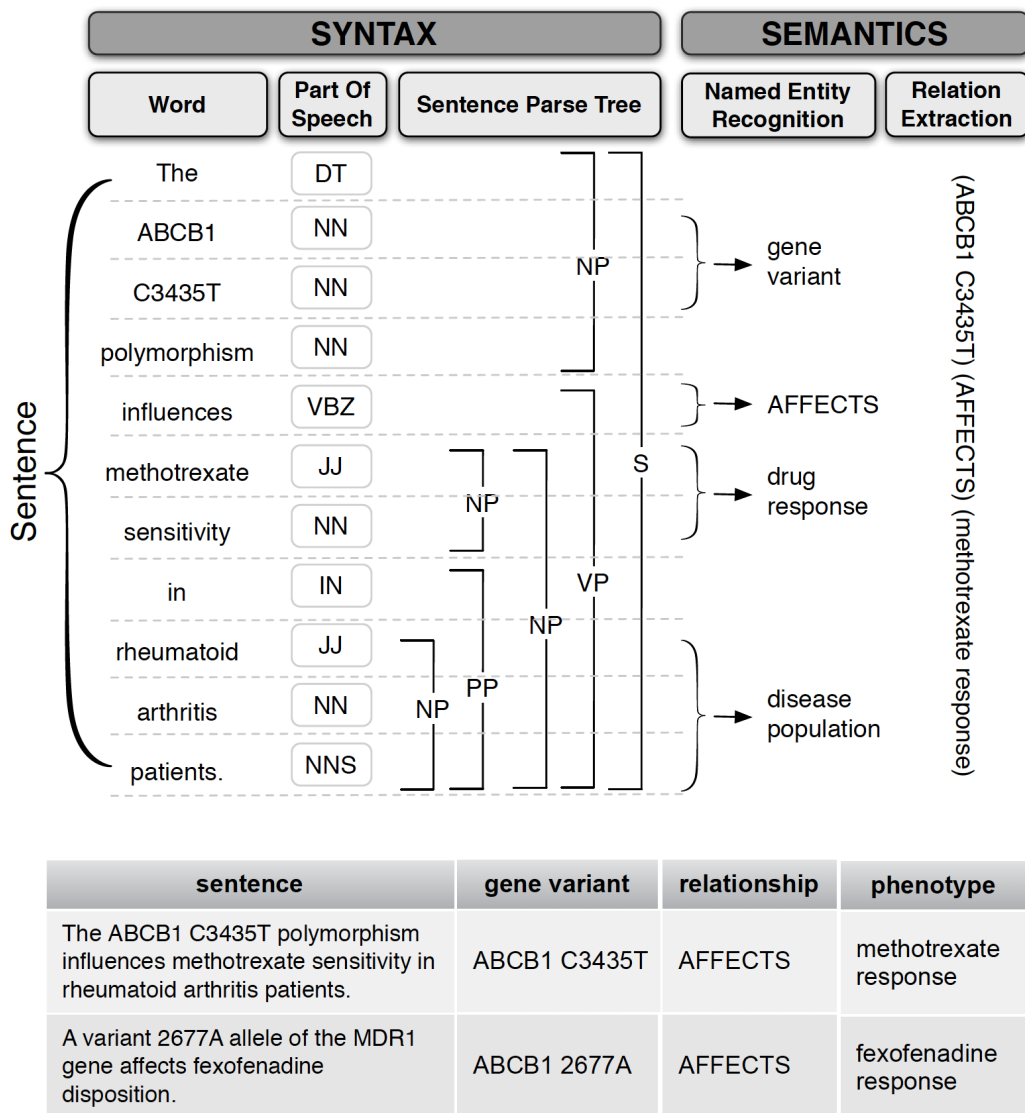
SYNTAX

SEMANTICS

Word

Part Of Speech

Sentence Parse Tree

Named Entity Recognition

Relation Extraction

Sentence

The DT
ABCB1 NN
C3435T NN
polymorphism NN
influences VBZ
methotrexate JJ
sensitivity NN
in IN
rheumatoid JJ
arthritis NN
patients. NNS

NP
NP
NP
PP
NP
VP
S

gene variant

AFFECTS

drug response

disease population

(ABCB1 C3435T) (AFFECTS) (methotrexate response)

| sentence | gene variant | relationship | phenotype |
|---|---|---|---|
| The ABCB1 C3435T polymorphism influences methotrexate sensitivity in rheumatoid arthritis patients. | ABCB1 C3435T | AFFECTS | methotrexate response |
| A variant 2677A allele of the MDR1 gene affects fexofenadine disposition. | ABCB1 2677A | AFFECTS | fexofenadine response |